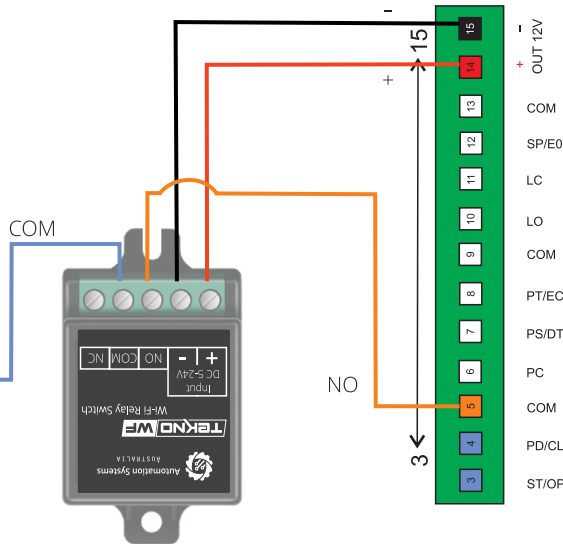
COM

-

+

15

3

NO

NC COM NO

- +

DC 5-24V
Input

TEKNO WiFi
Wi-Fi Relay Switch

Automation Systems
AUSTRALIA

15
14
13
12
11
10
9
8
7
6
5
4
3

-
+
OUT 12V
COM
SP/E0
LC
LO
COM
PT/EC
PS/DT
PC
COM
PD/CL
ST/OF